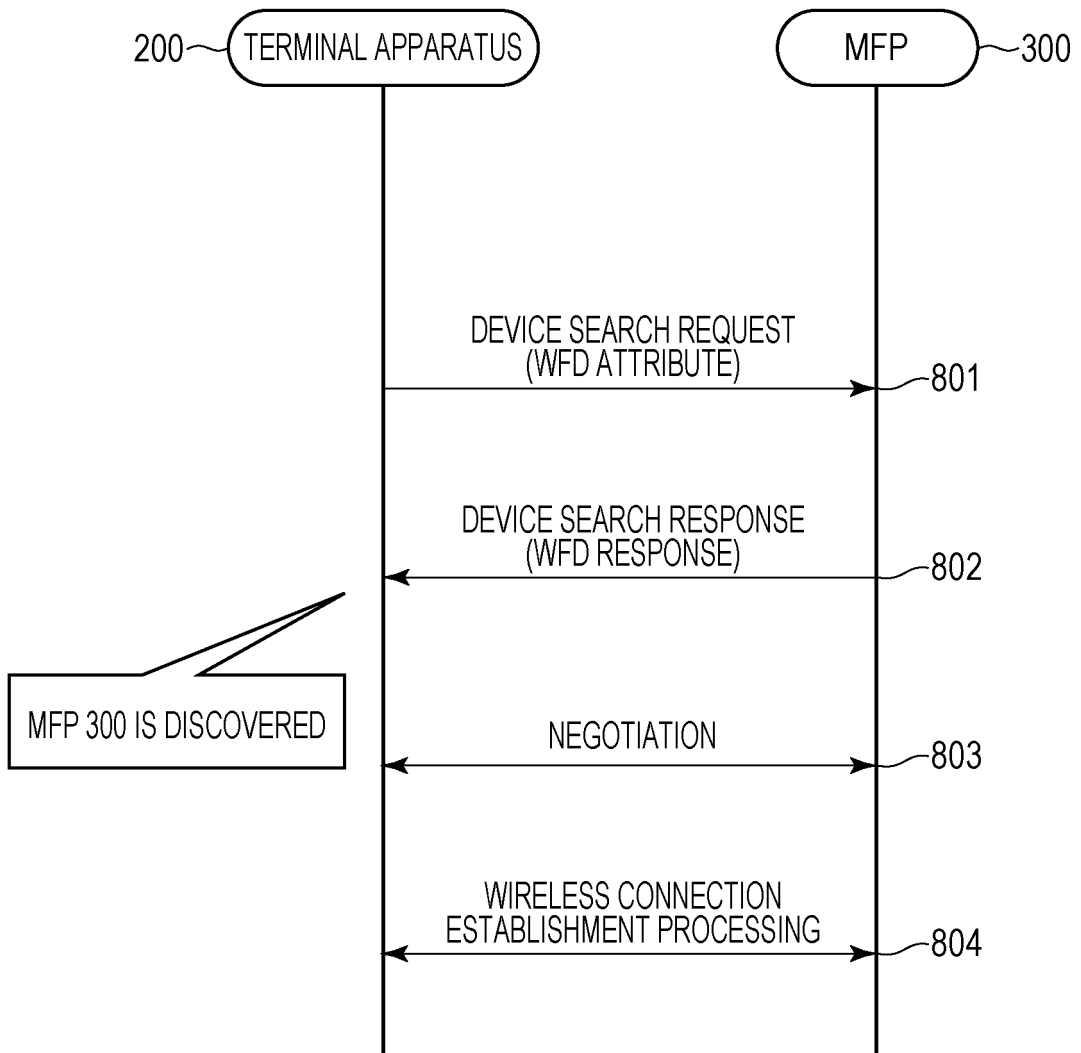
200 TERMINAL APPARATUS

MFP 300

DEVICE SEARCH REQUEST (WFD ATTRIBUTE)

801

DEVICE SEARCH RESPONSE (WFD RESPONSE)

802

MFP 300 IS DISCOVERED

NEGOTIATION

803

WIRELESS CONNECTION ESTABLISHMENT PROCESSING

804